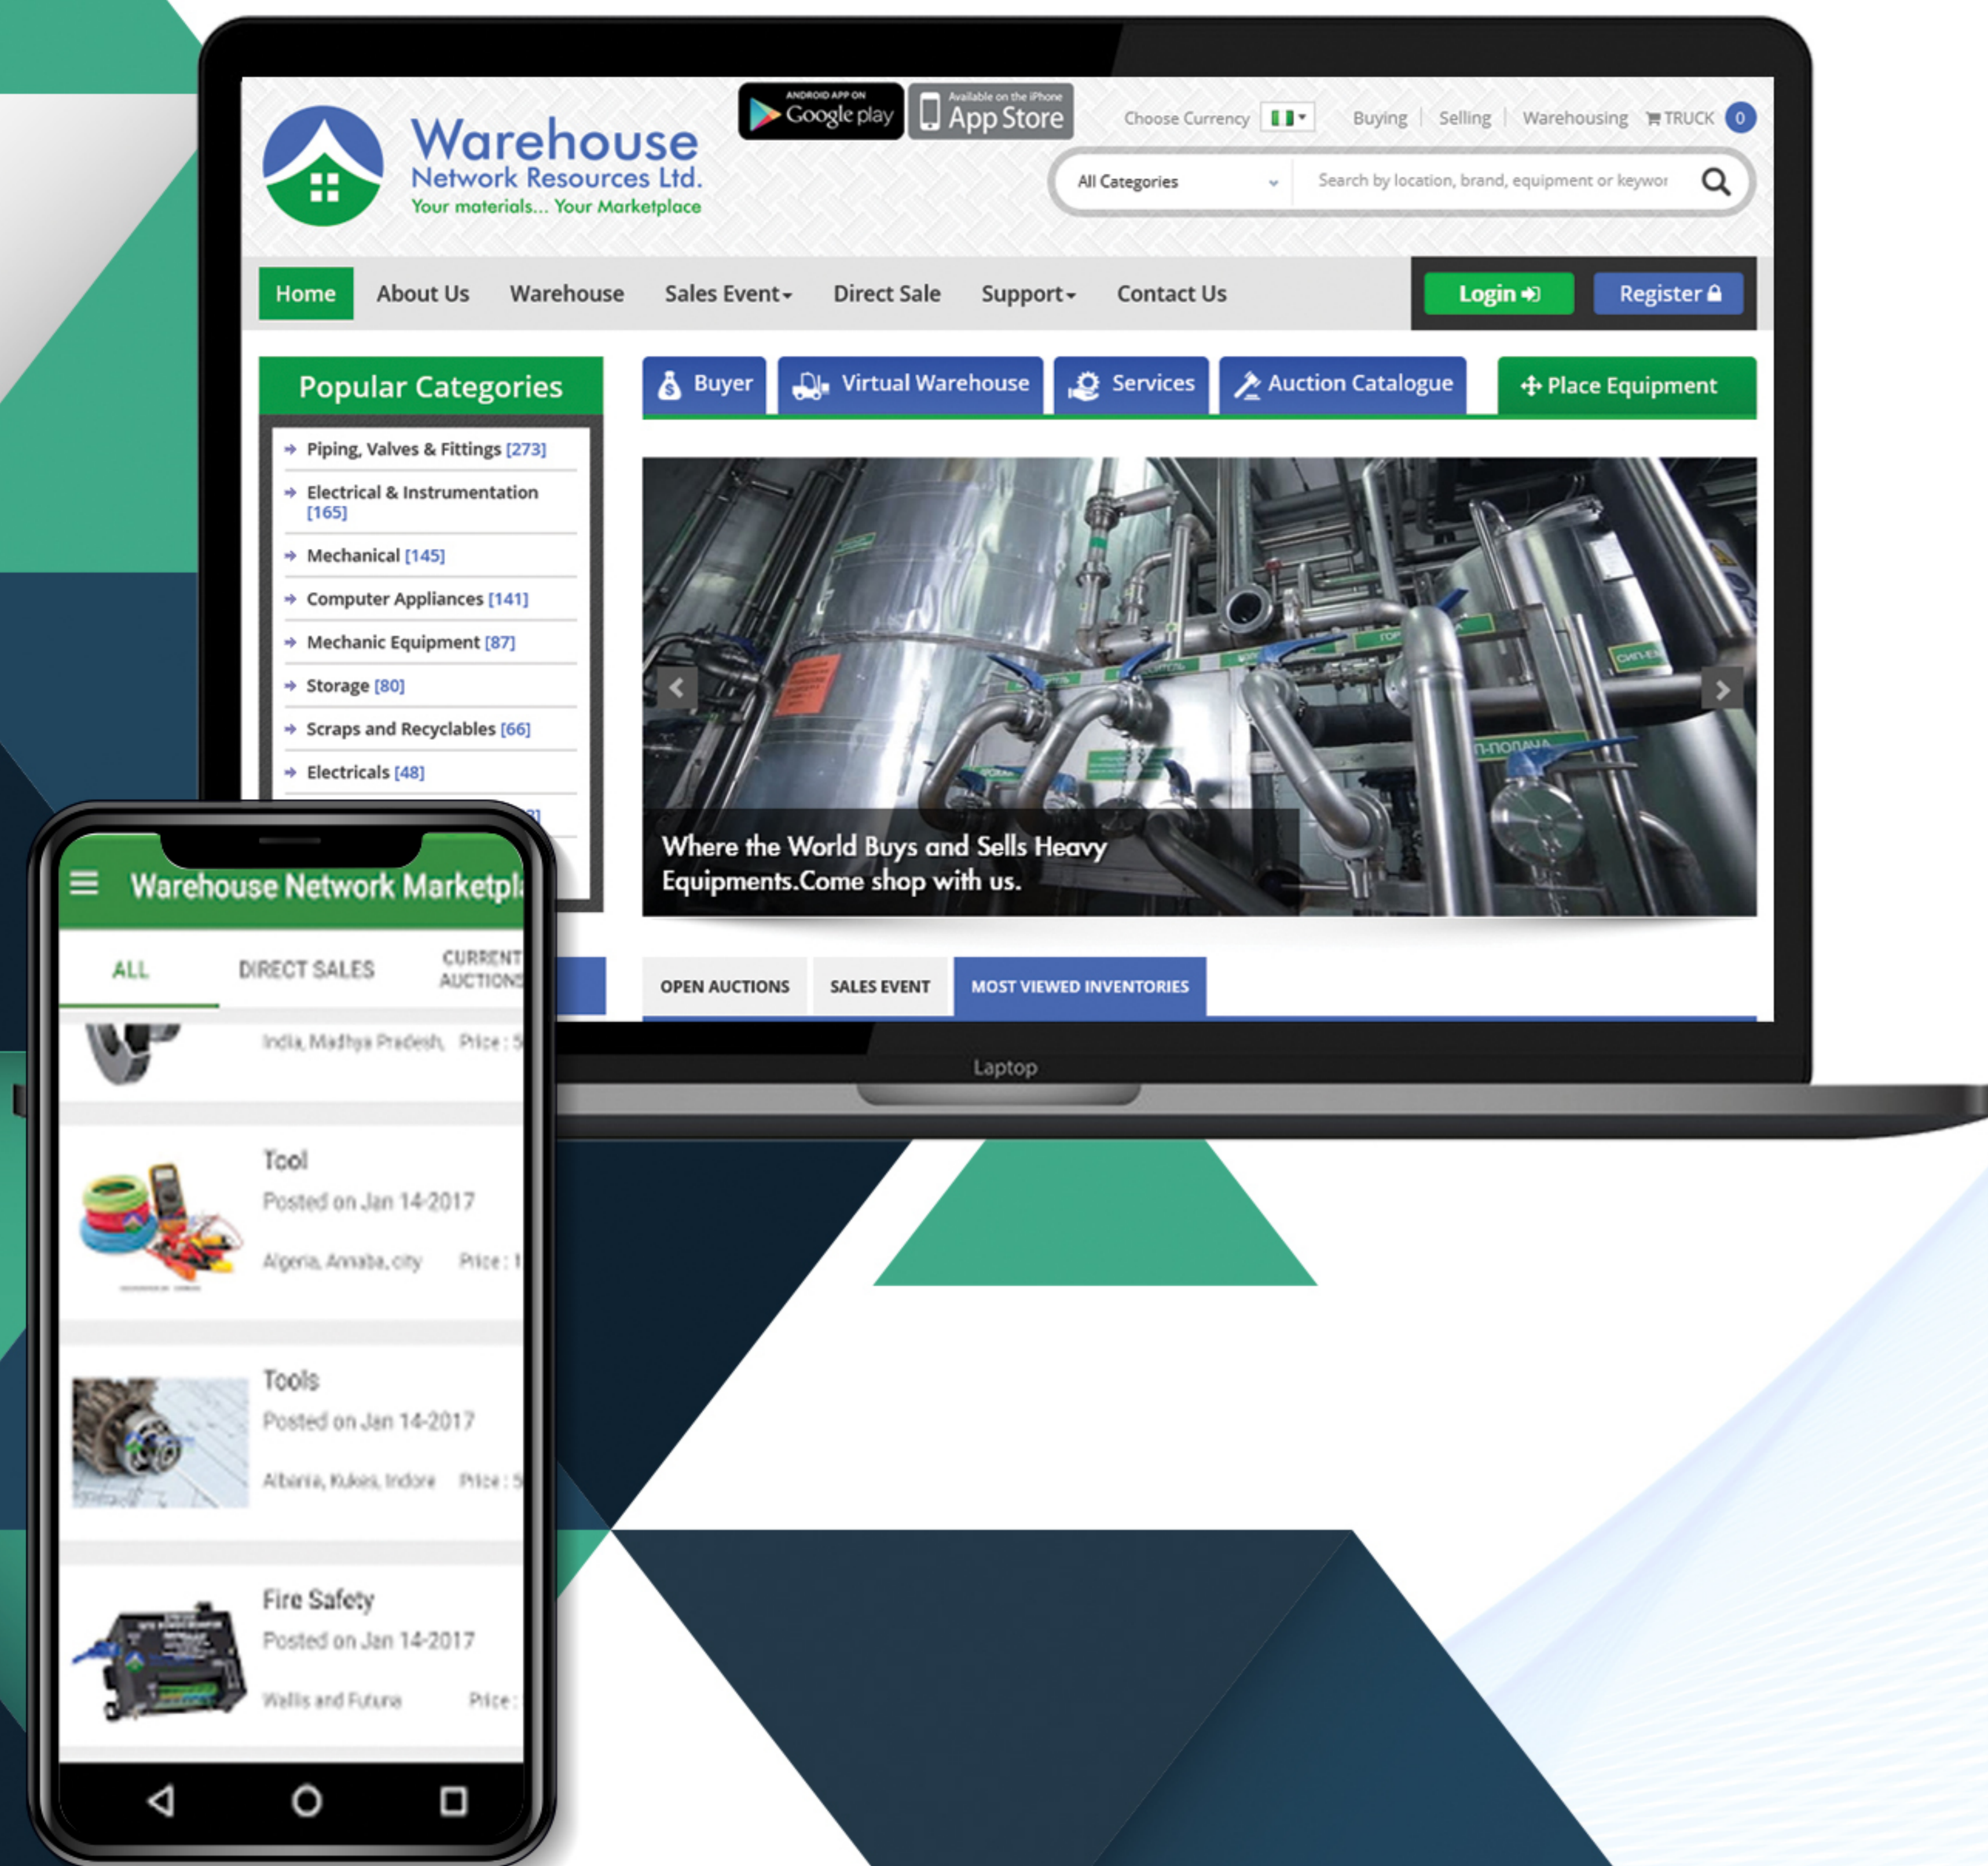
Warehouse
Network Resources Ltd.
Your materials... Your Marketplace

ANDROID APP ON Google play
Available on the iPhone App Store

Choose Currency
Buying | Selling | Warehousing | TRUCK 0

All Categories
Search by location, brand, equipment or keywor

Home About Us Warehouse Sales Event Direct Sale Support Contact Us
Login
Register

Popular Categories
Piping, Valves & Fittings [273]
Electrical & Instrumentation [165]
Mechanical [145]
Computer Appliances [141]
Mechanic Equipment [87]
Storage [80]
Scraps and Recyclables [66]
Electricals [48]

Buyer
Virtual Warehouse
Services
Auction Catalogue
Place Equipment

Where the World Buys and Sells Heavy Equipments.Come shop with us.

OPEN AUCTIONS
SALES EVENT
MOST VIEWED INVENTORIES

Laptop

Warehouse Network Marketpl
ALL
DIRECT SALES
CURRENT AUCTION
India, Madhya Pradesh, Price : 5
Tool
Posted on Jan 14-2017
Algeria, Annaba, city Price : 1
Tools
Posted on Jan 14-2017
Albania, Kukes, Indore Price : 5
Fire Safety
Posted on Jan 14-2017
Wallis and Futuna Price :